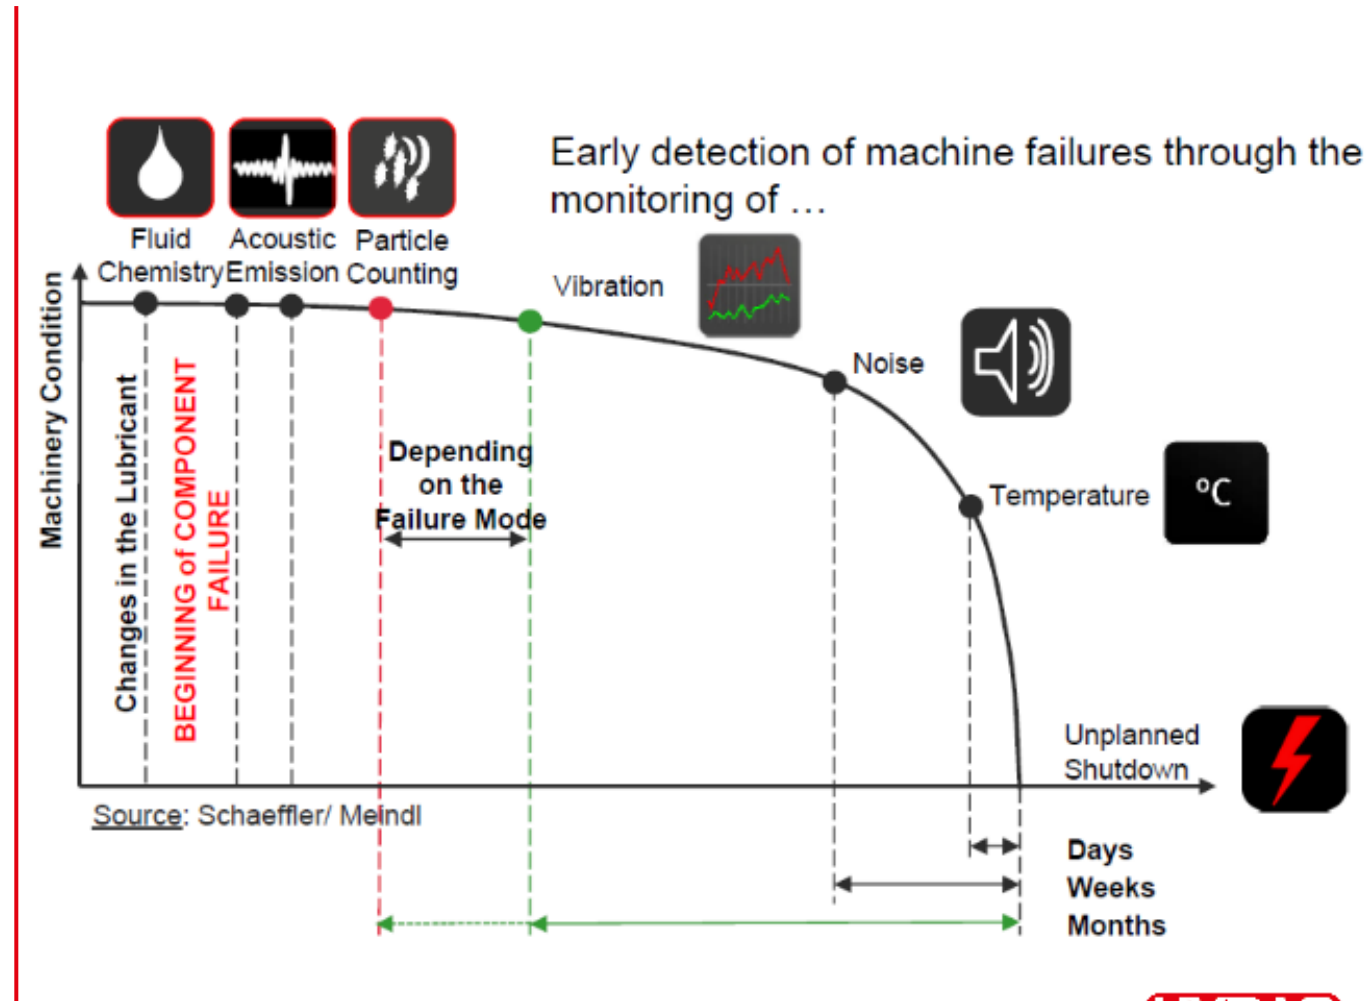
Early detection of machine failures through the monitoring of …

Fluid Chemistry

Acoustic Emission

Particle Counting

Vibration

Noise

°C

Temperature

Machinery Condition

Changes in the Lubricant

BEGINNING of COMPONENT FAILURE

Depending on the Failure Mode

Unplanned Shutdown

Source: Schaeffler/ Meindl

Days

Weeks

Months